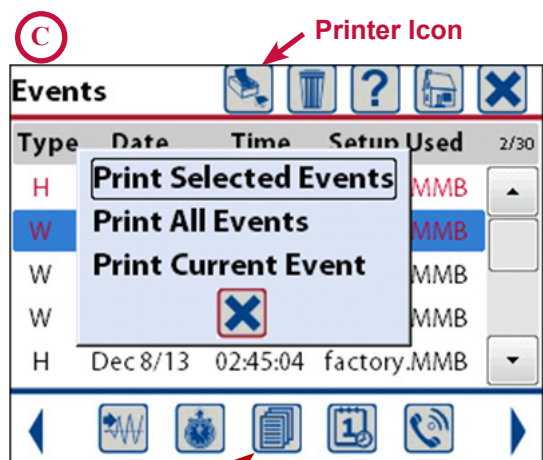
C

Printer Icon

Events

| Type | Date | Time | Setup Used | 2/30 |
|---|---|---|---|---|
| H | | | MMB | |
| W | | | MMB | |
| W | | | MMB | |
| W | | | MMB | |
| H | Dec 8/13 | 02:45:04 | factory.MMB | |

Print Selected Events
Print All Events
Print Current Event